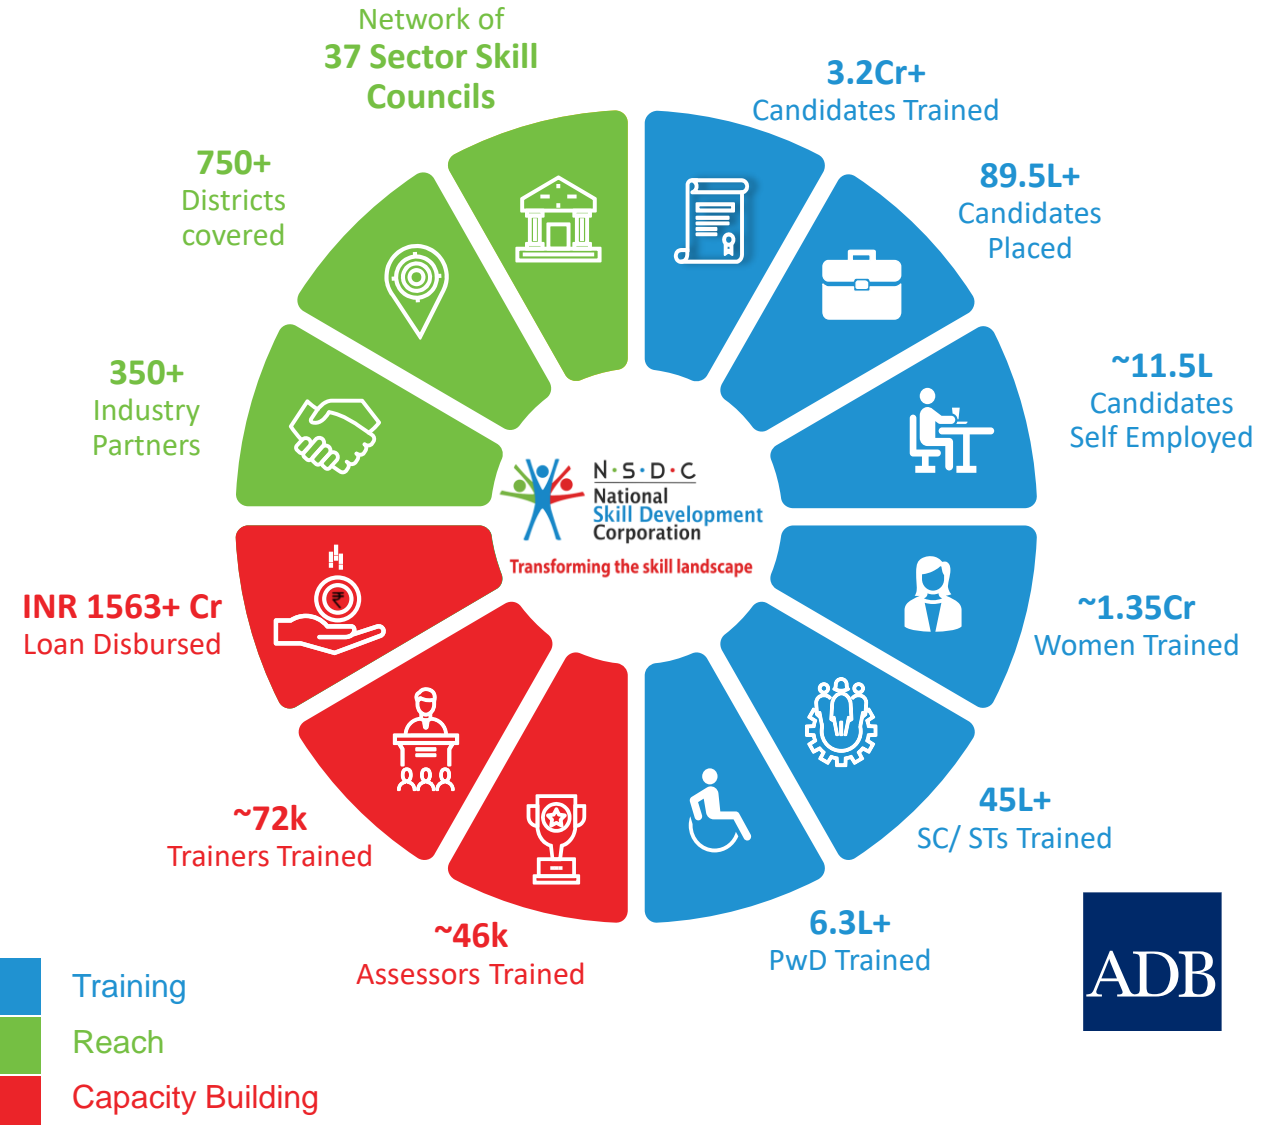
Network of
37 Sector Skill Councils

3.2Cr+
Candidates Trained

750+
Districts covered

89.5L+
Candidates Placed

350+
Industry Partners

~11.5L
Candidates Self Employed

N·S·D·C
National
Skill Development
Corporation
Transforming the skill landscape

INR 1563+ Cr
Loan Disbursed

~1.35Cr
Women Trained

45L+
SC/ STs Trained

~72k
Trainers Trained

6.3L+
PwD Trained

~46k
Assessors Trained

ADB

Training
Reach
Capacity Building